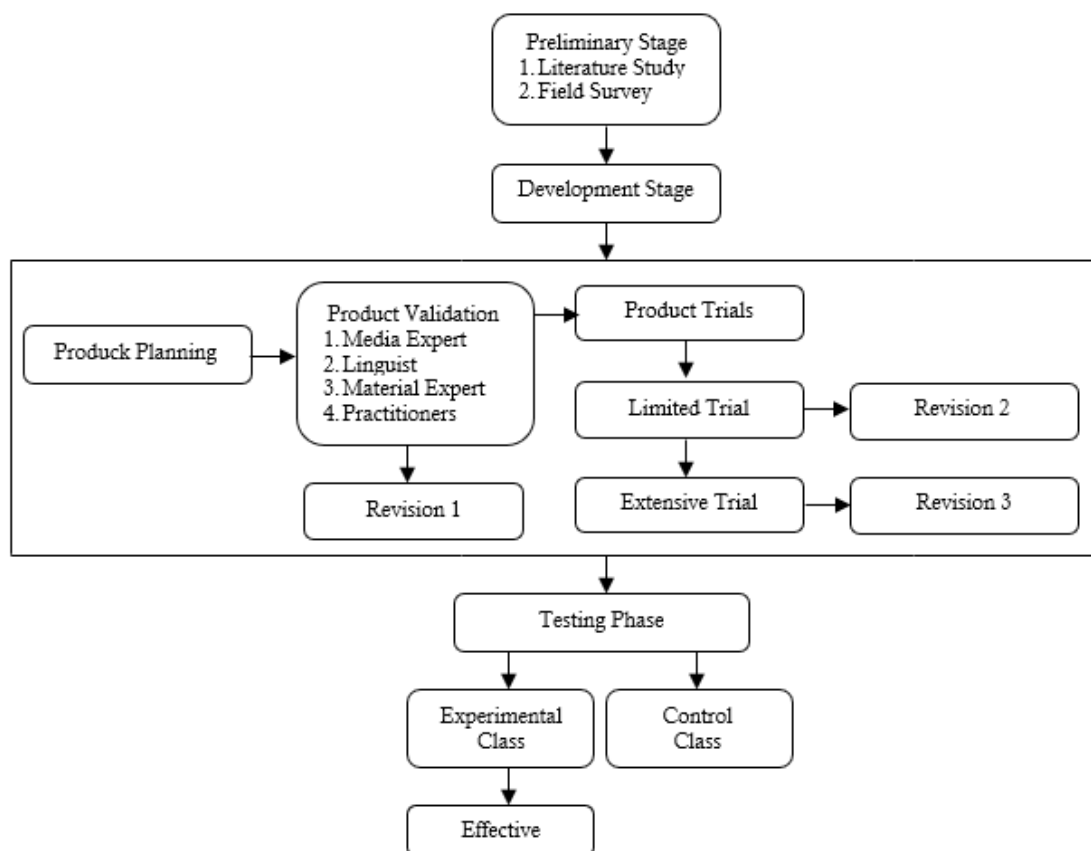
Preliminary Stage
1. Literature Study
2. Field Survey

Development Stage

Produck Planning

Product Validation
1. Media Expert
2. Linguist
3. Material Expert
4. Practitioners

Revision 1

Product Trials

Limited Trial

Revision 2

Extensive Trial

Revision 3

Testing Phase

Experimental Class

Control Class

Effective